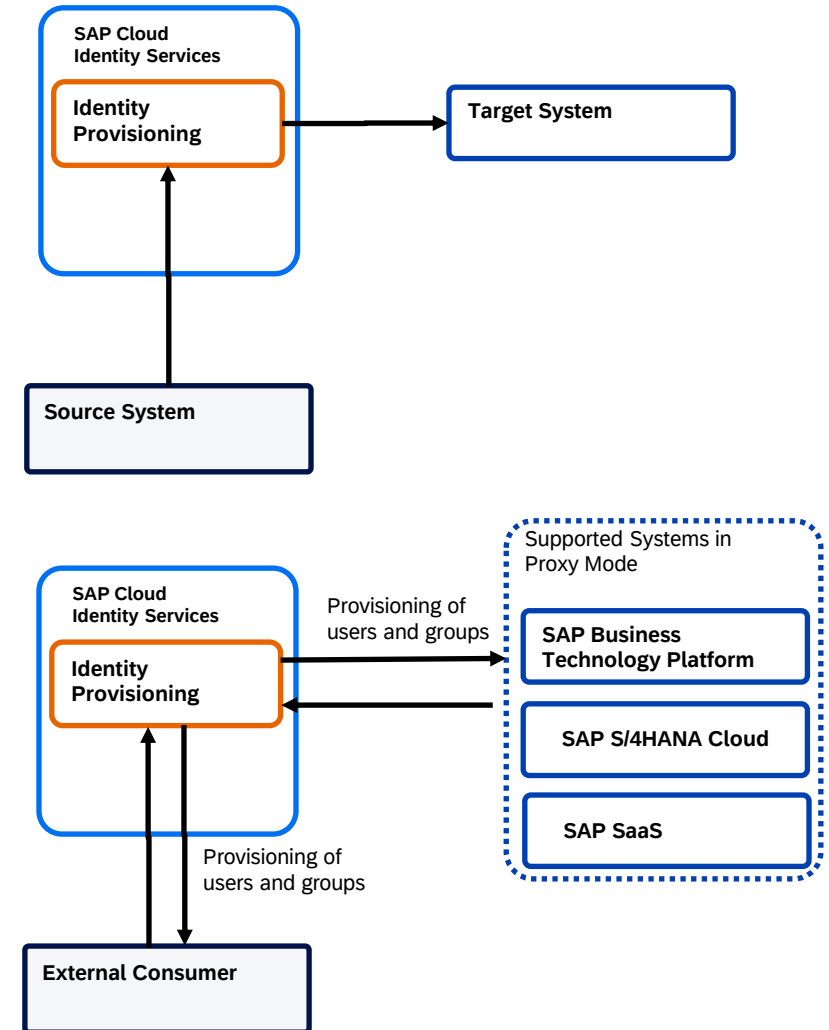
SAP Cloud Identity Services

Identity Provisioning

Target System

Source System

Supported Systems in Proxy Mode

SAP Cloud Identity Services

Provisioning of users and groups

Identity Provisioning

SAP Business Technology Platform

SAP S/4HANA Cloud

SAP SaaS

Provisioning of users and groups

External Consumer